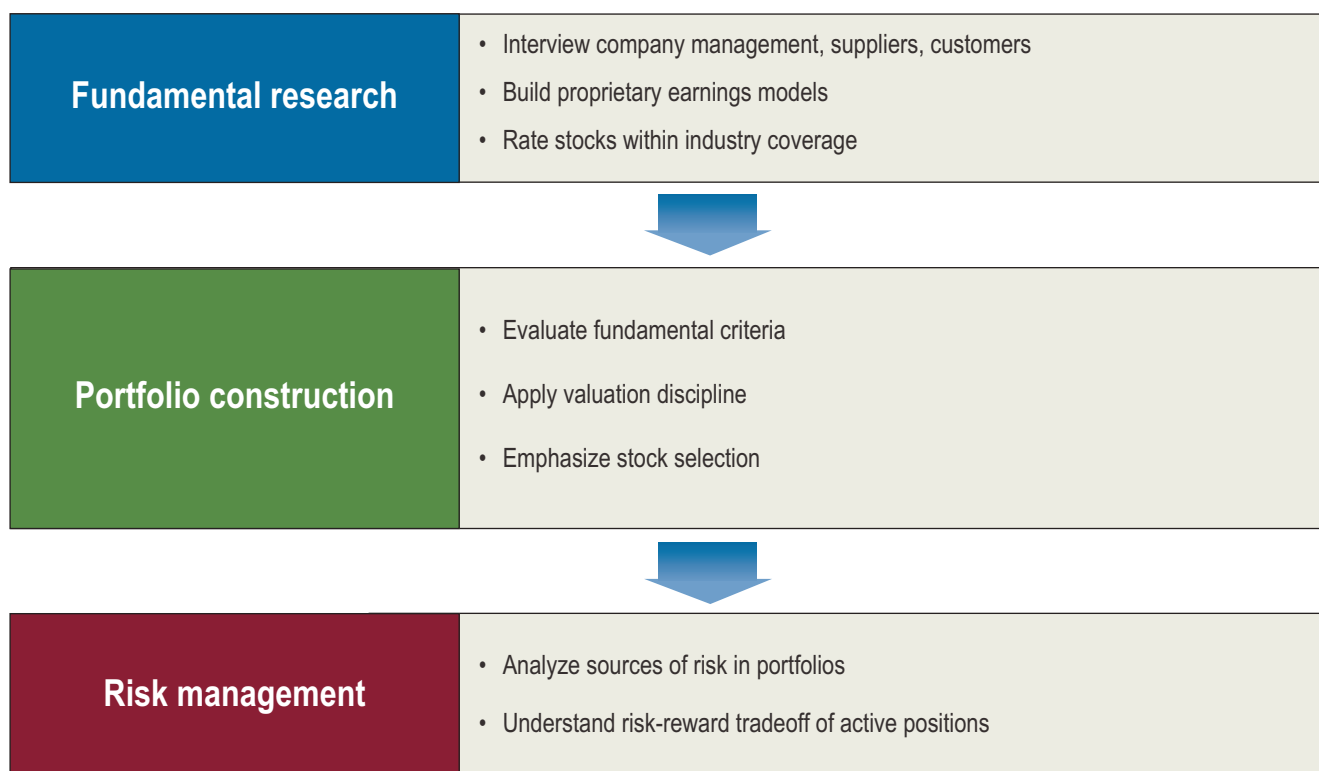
Fundamental research

- Interview company management, suppliers, customers
- Build proprietary earnings models
- Rate stocks within industry coverage

Portfolio construction

- Evaluate fundamental criteria
- Apply valuation discipline
- Emphasize stock selection

Risk management

- Analyze sources of risk in portfolios
- Understand risk-reward tradeoff of active positions